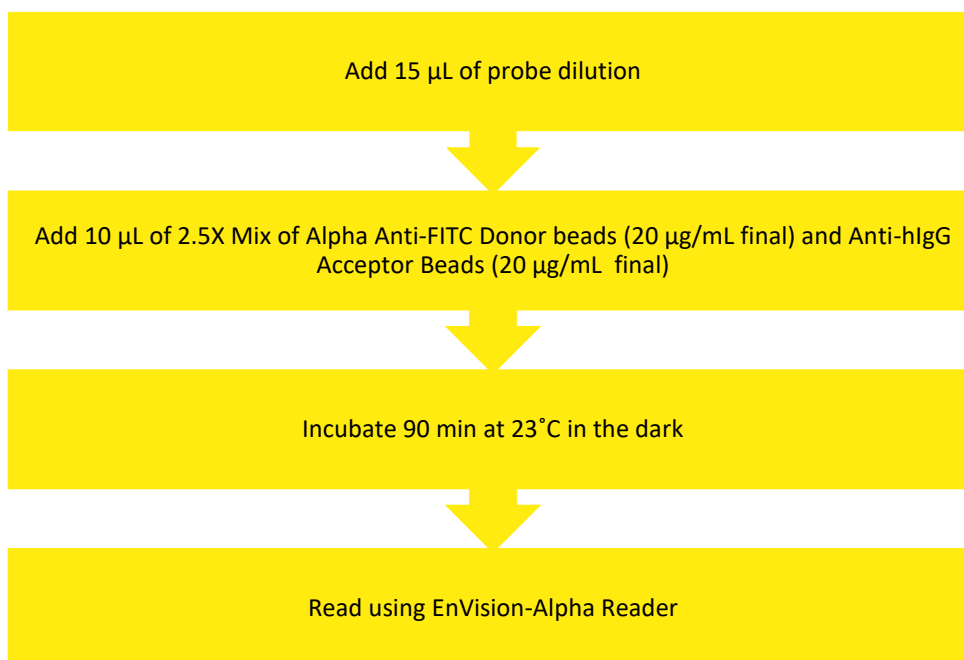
Add 15 µL of probe dilution

Add 10 µL of 2.5X Mix of Alpha Anti-FITC Donor beads (20 µg/mL final) and Anti-hIgG Acceptor Beads (20 µg/mL final)

Incubate 90 min at 23˚C in the dark

Read using EnVision-Alpha Reader